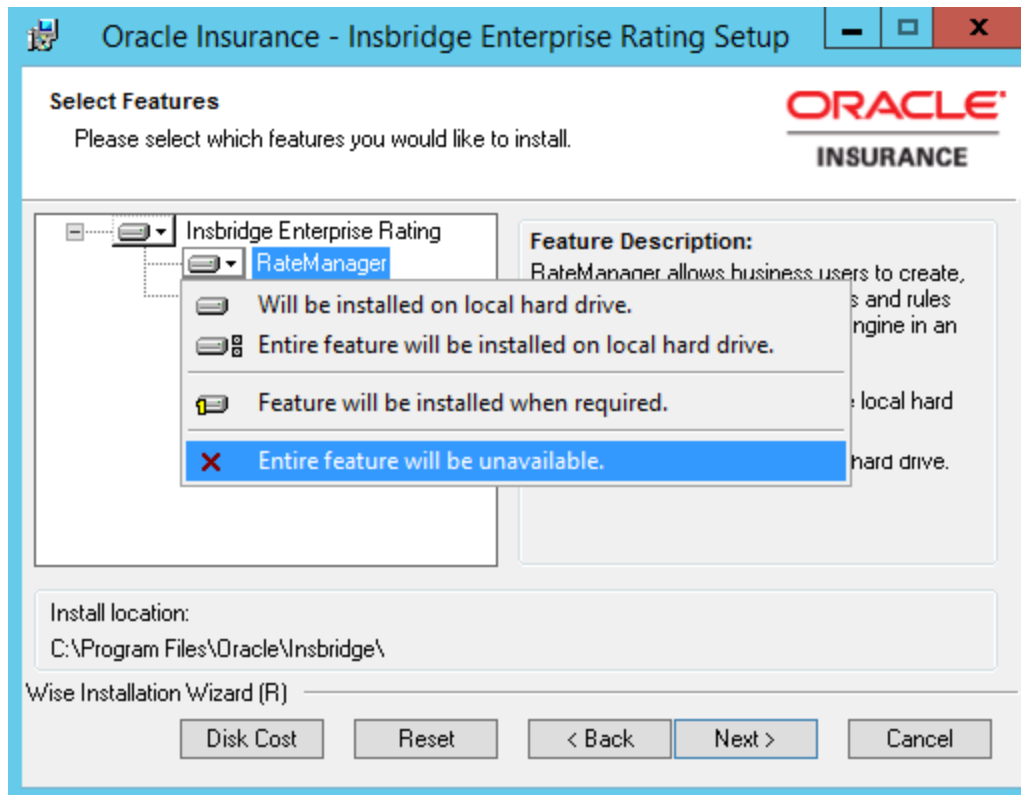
Oracle Insurance - Insbridge Enterprise Rating Setup

Select Features
Please select which features you would like to install.

ORACLE
INSURANCE

Insbridge Enterprise Rating
RateManager

Will be installed on local hard drive.
Entire feature will be installed on local hard drive.
Feature will be installed when required.
Entire feature will be unavailable.

Feature Description:
RateManager allows business users to create, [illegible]s and rules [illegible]ngine in an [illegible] local hard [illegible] hard drive.

Install location:
C:\Program Files\Oracle\Insbridge\

Wise Installation Wizard (R)

Disk Cost
Reset
< Back
Next >
Cancel